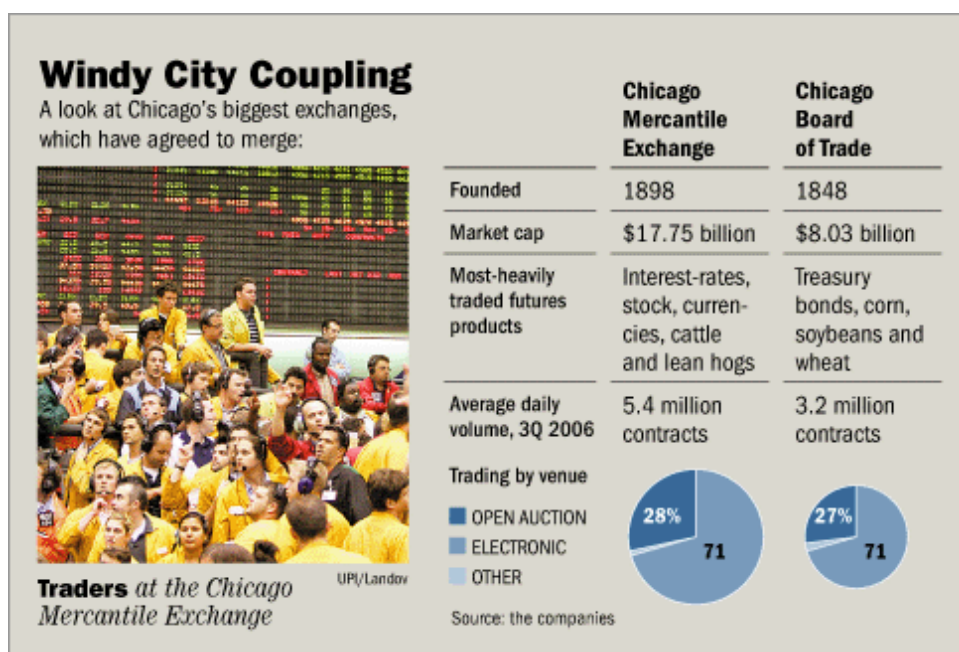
Windy City Coupling

A look at Chicago's biggest exchanges, which have agreed to merge:

| | Chicago Mercantile Exchange | Chicago Board of Trade |
|---|---|---|
| Founded | 1898 | 1848 |
| Market cap | \$17.75 billion | \$8.03 billion |
| Most-heavily traded futures products | Interest-rates, stock, currencies, cattle and lean hogs | Treasury bonds, corn, soybeans and wheat |
| Average daily volume, 3Q 2006 | 5.4 million contracts | 3.2 million contracts |

Trading by venue

OPEN AUCTION

ELECTRONIC

OTHER

28%

71

27%

71

Source: the companies

Traders at the Chicago Mercantile Exchange

UPI/Landov